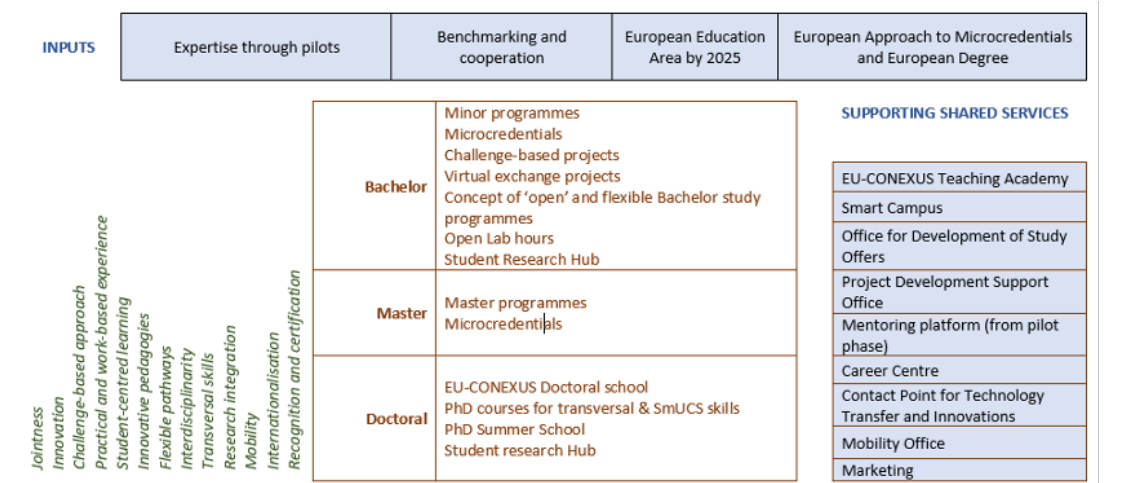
INPUTS

| Expertise through pilots | Benchmarking and cooperation | European Education Area by 2025 | European Approach to Microcredentials and European Degree |
|---|---|---|---|

Jointness
Innovation
Challenge-based approach
Practical and work-based experience
Student-centred learning
Innovative pedagogies
Flexible pathways
Interdisciplinarity
Transversal skills
Research integration
Mobility
Internationalisation
Recognition and certification

| | |
|---|---|
| Bachelor | Minor programmes<br>Microcredentials<br>Challenge-based projects<br>Virtual exchange projects<br>Concept of 'open' and flexible Bachelor study programmes<br>Open Lab hours<br>Student Research Hub |
| Master | Master programmes<br>Microcredentials |
| Doctoral | EU-CONEXUS Doctoral school<br>PhD courses for transversal & SmUCS skills<br>PhD Summer School<br>Student research Hub |

SUPPORTING SHARED SERVICES

| |
|---|
| EU-CONEXUS Teaching Academy |
| Smart Campus |
| Office for Development of Study Offers |
| Project Development Support Office |
| Mentoring platform (from pilot phase) |
| Career Centre |
| Contact Point for Technology Transfer and Innovations |
| Mobility Office |
| Marketing |